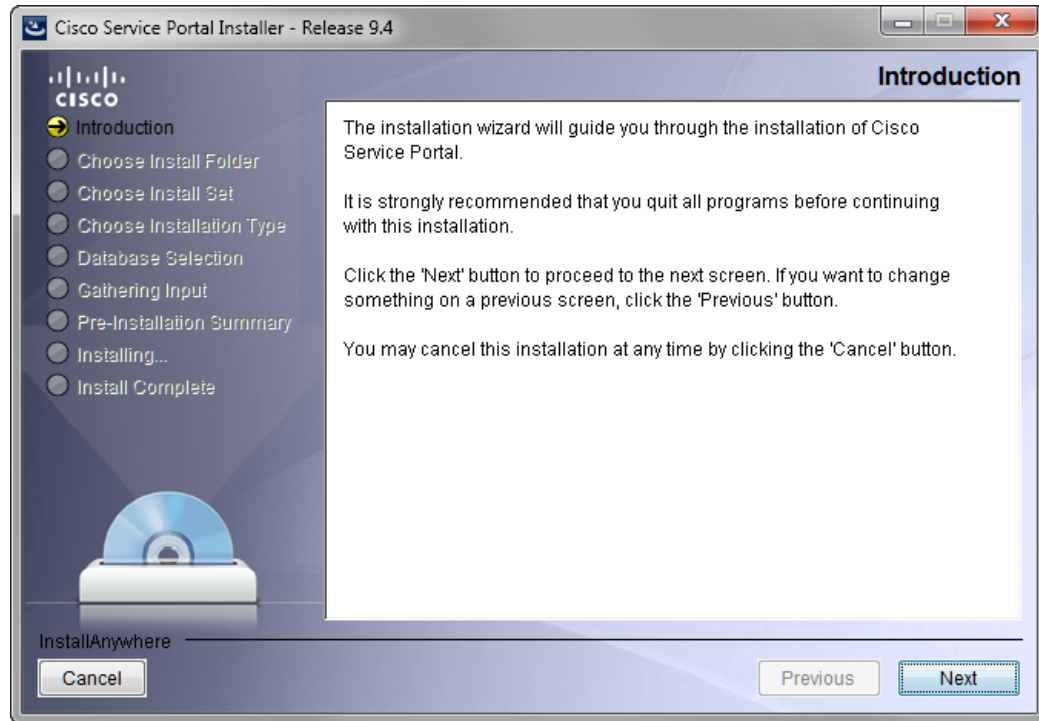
Cisco Service Portal Installer - Release 9.4

cisco

Introduction

Introduction
Choose Install Folder
Choose Install Set
Choose Installation Type
Database Selection
Gathering Input
Pre-Installation Summary
Installing...
Install Complete

The installation wizard will guide you through the installation of Cisco Service Portal.

It is strongly recommended that you quit all programs before continuing with this installation.

Click the 'Next' button to proceed to the next screen. If you want to change something on a previous screen, click the 'Previous' button.

You may cancel this installation at any time by clicking the 'Cancel' button.

InstallAnywhere

Cancel

Previous

Next